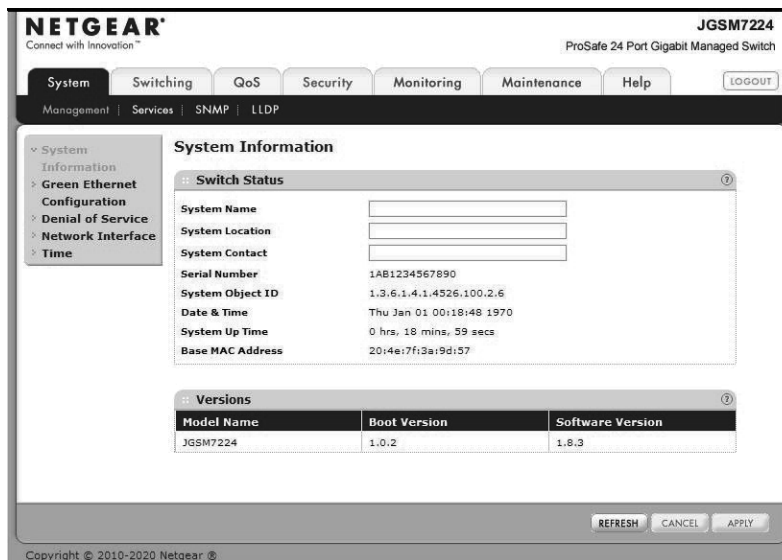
NETGEAR®
Connect with Innovation™

JGSM7224
ProSafe 24 Port Gigabit Managed Switch

System | Switching | QoS | Security | Monitoring | Maintenance | Help | LOGOUT

Management | Services | SNMP | LLDP

System Information
Green Ethernet Configuration
Denial of Service
Network Interface
Time

System Information

Switch Status

| | |
|---|---|
| System Name | |
| System Location | |
| System Contact | |
| Serial Number | 1AB1234567890 |
| System Object ID | 1.3.6.1.4.1.4526.100.2.6 |
| Date & Time | Thu Jan 01 00:18:48 1970 |
| System Up Time | 0 hrs, 18 mins, 59 secs |
| Base MAC Address | 20:4e:7f:3a:9d:57 |

Versions

| Model Name | Boot Version | Software Version |
|---|---|---|
| JGSM7224 | 1.0.2 | 1.8.3 |

REFRESH CANCEL APPLY

Copyright © 2010-2020 Netgear ®